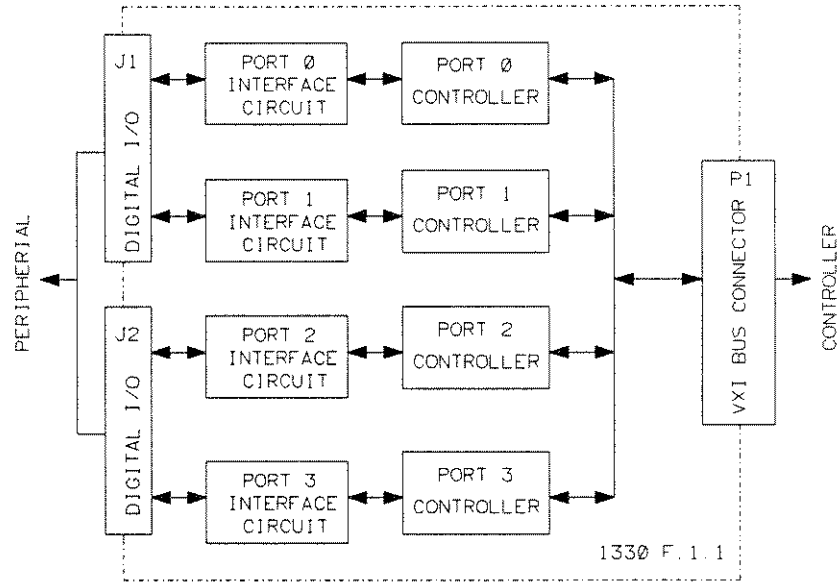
PERIPHERIAL

J1
DIGITAL I/O

J2
DIGITAL I/O

PORT Ø
INTERFACE
CIRCUIT

PORT Ø
CONTROLLER

PORT 1
INTERFACE
CIRCUIT

PORT 1
CONTROLLER

PORT 2
INTERFACE
CIRCUIT

PORT 2
CONTROLLER

PORT 3
INTERFACE
CIRCUIT

PORT 3
CONTROLLER

P1
VXI BUS CONNECTOR

CONTROLLER

1330 F.1.1